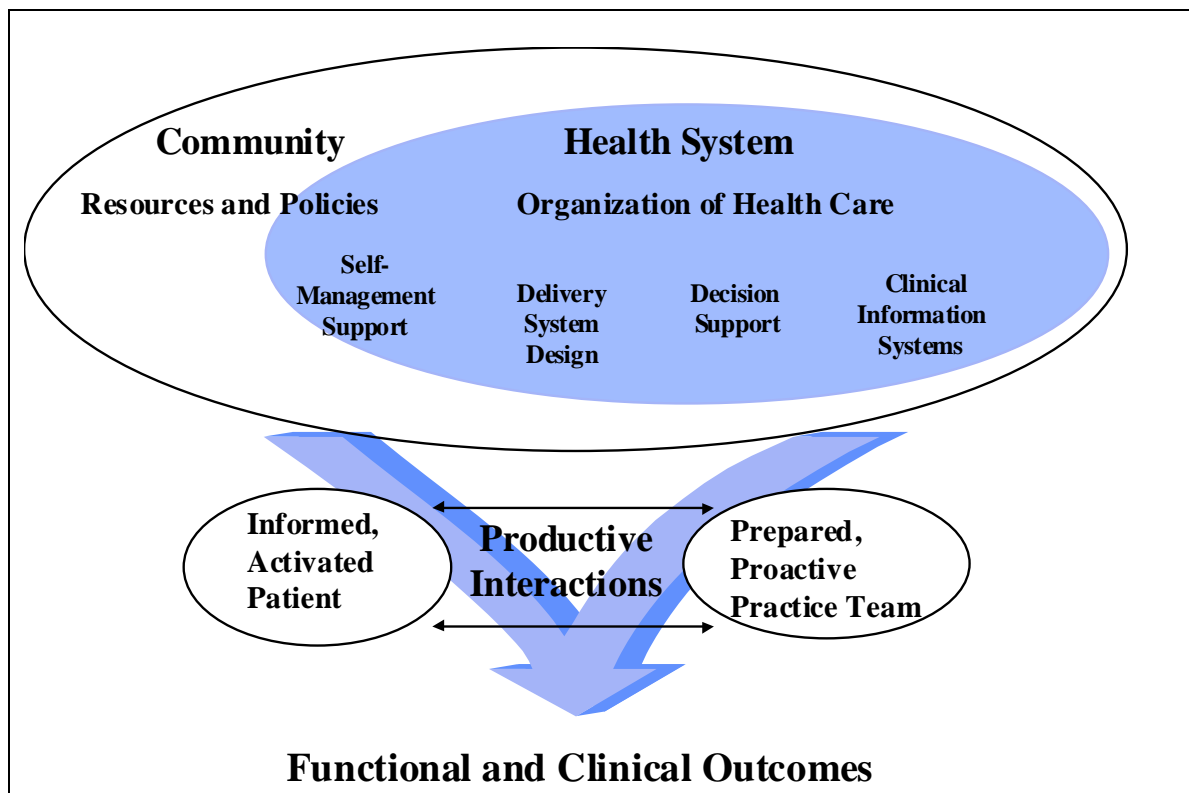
Community

Resources and Policies

Health System

Organization of Health Care

Self-Management Support

Delivery System Design

Decision Support

Clinical Information Systems

Informed, Activated Patient

Productive Interactions

Prepared, Proactive Practice Team

Functional and Clinical Outcomes